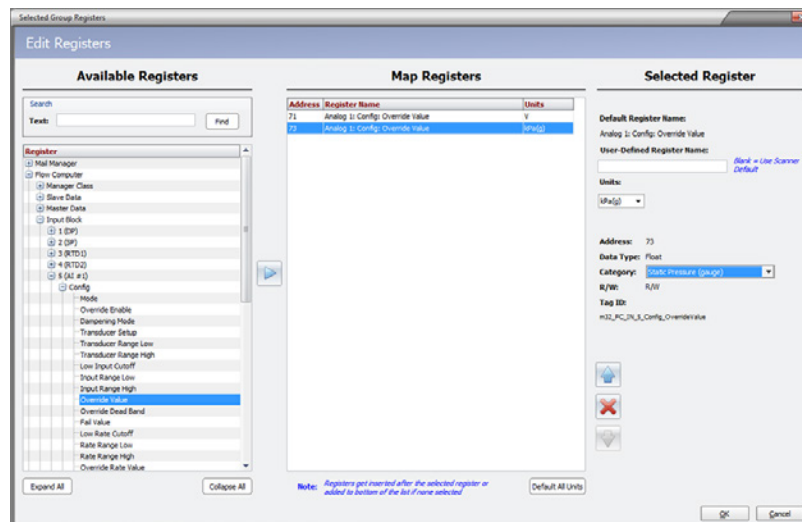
Selected Group Registers

Edit Registers

Available Registers

Search

Text:

Find

Register

Mail Manager
Flow Computer
Manager Class
Slave Data
Master Data
Input Block
1 (DP)
2 (DP)
3 (RTD1)
4 (RTD2)
5 (AI #1)
Config
Mode
Override Enable
Dampening Mode
Transducer Setup
Transducer Range Low
Transducer Range High
Low Input Cutoff
Input Range Low
Input Range High
Override Value
Override Dead Band
Fail Value
Low Rate Cutoff
Rate Range Low
Rate Range High
Override Rate Value

Expand All

Collapse All

Map Registers

| Address | Register Name | Units |
|---|---|---|
| 71 | Analog 1: Config: Override Value | V |
| 73 | Analog 1: Config: Override Value | kPa(g) |

Note: Registers get inserted after the selected register or added to bottom of the list if none selected

Default All Units

Selected Register

Default Register Name:
Analog 1: Config: Override Value

User-Defined Register Name:

Blank = Use Scanner Default

Units:
kPa(g)

Address: 73
Data Type: Float
Category: Static Pressure (gauge)
R/W: R/W
Tag ID:
m32_FC_IN_5_Config_OverrideValue

OK

Cancel